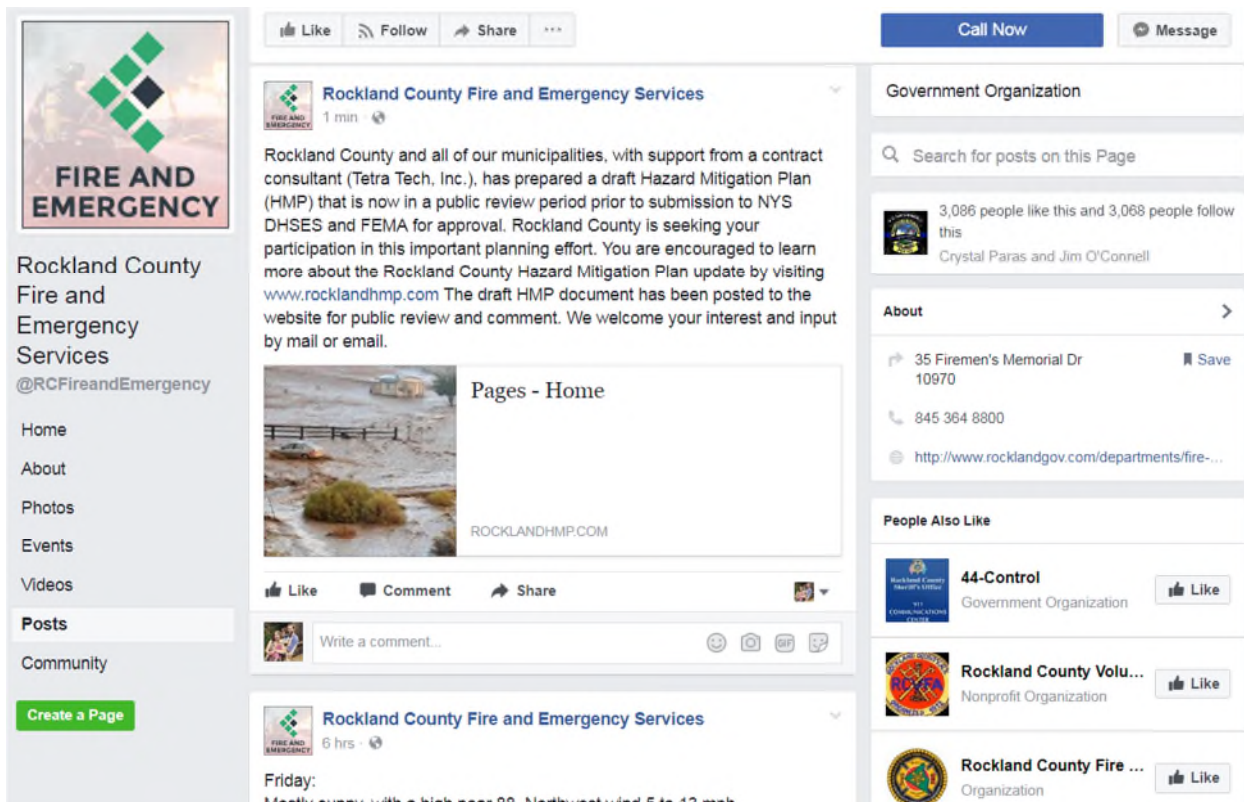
FIRE AND EMERGENCY

Rockland County Fire and Emergency Services
@RCFireandEmergency

Home
About
Photos
Events
Videos
Posts
Community

Create a Page

Like Follow Share ···

Call Now Message

Rockland County Fire and Emergency Services
1 min ·

Rockland County and all of our municipalities, with support from a contract consultant (Tetra Tech, Inc.), has prepared a draft Hazard Mitigation Plan (HMP) that is now in a public review period prior to submission to NYS DHSES and FEMA for approval. Rockland County is seeking your participation in this important planning effort. You are encouraged to learn more about the Rockland County Hazard Mitigation Plan update by visiting www.rocklandhmp.com The draft HMP document has been posted to the website for public review and comment. We welcome your interest and input by mail or email.

Pages - Home

ROCKLANDHMP.COM

Like Comment Share

Write a comment...

Rockland County Fire and Emergency Services
6 hrs ·

Friday:
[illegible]

Government Organization

Search for posts on this Page

3,086 people like this and 3,068 people follow this
Crystal Paras and Jim O'Connell

About

35 Firemen's Memorial Dr 10970
Save
845 364 8800
http://www.rocklandgov.com/departments/fire-...

People Also Like

44-Control
Government Organization
Like

Rockland County Volu...
Nonprofit Organization
Like

Rockland County Fire ...
Organization
Like